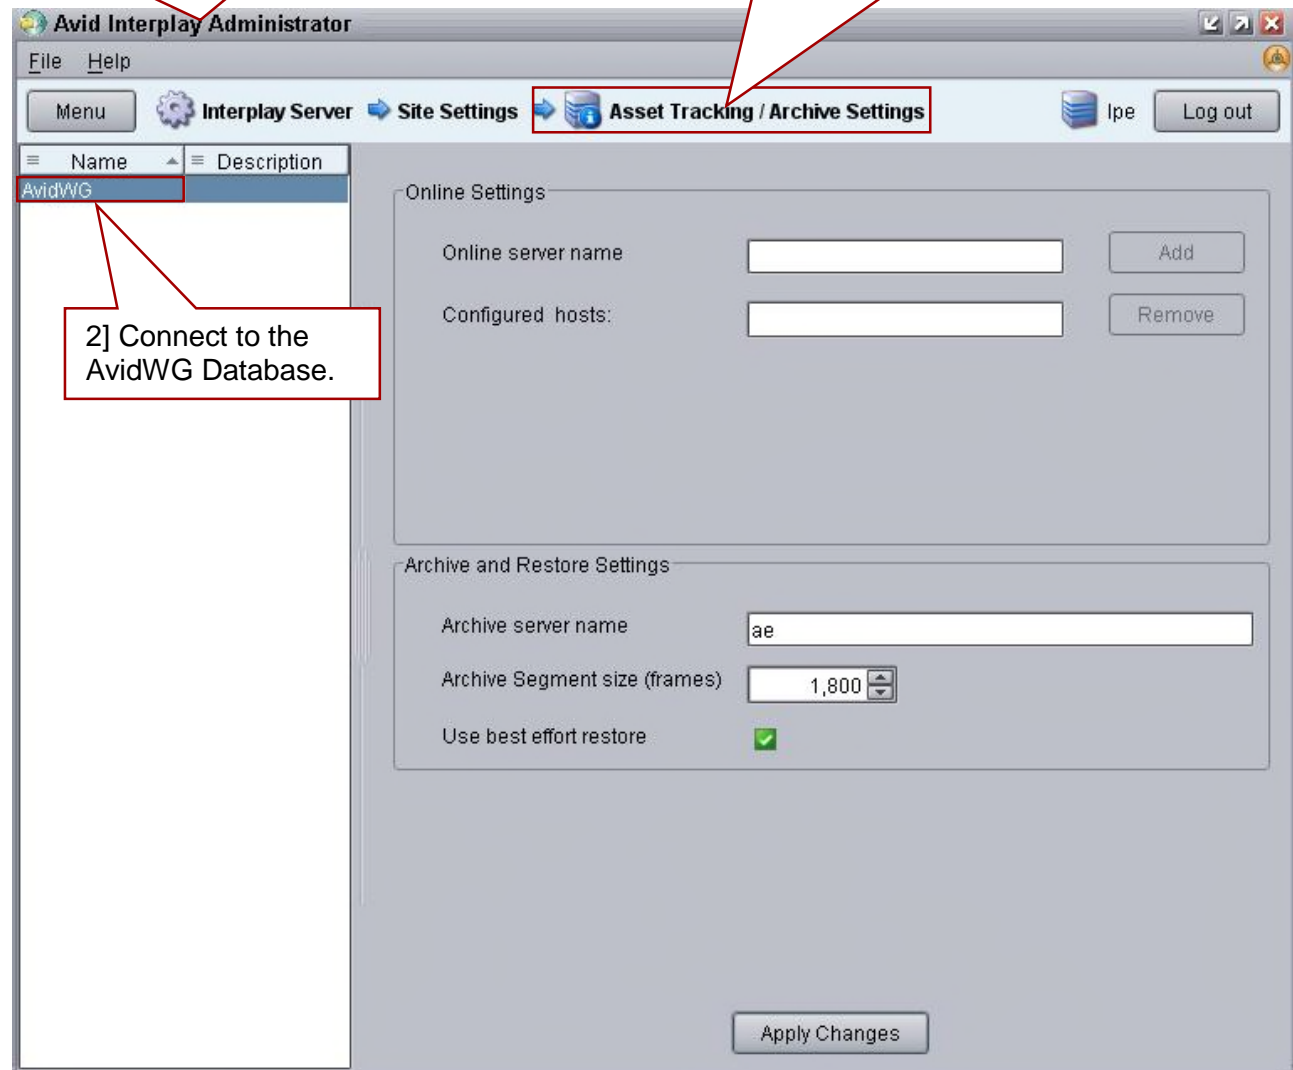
Avid Interplay Administrator

File Help

Menu Interplay Server Site Settings Asset Tracking / Archive Settings Ipe Log out

| Name | Description |
|---|---|
| AvidWG | |

2] Connect to the AvidWG Database.

Online Settings

Online server name Add

Configured hosts: Remove

Archive and Restore Settings

Archive server name ae

Archive Segment size (frames) 1,800

Use best effort restore

Apply Changes